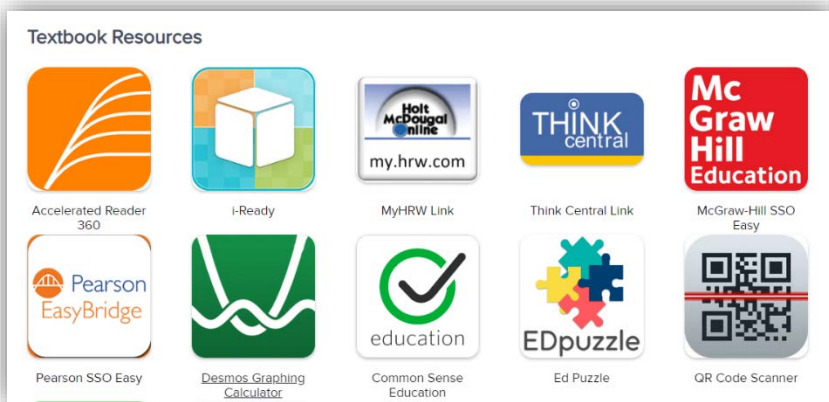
Textbook Resources

Accelerated Reader 360

i-Ready

Holt McDougal Online
my.hrw.com
MyHRW Link

THINK central
Think Central Link

Mc Graw Hill Education
McGraw-Hill SSO Easy

Pearson EasyBridge
Pearson SSO Easy

Desmos Graphing Calculator

education
Common Sense Education

EDpuzzle
Ed Puzzle

QR Code Scanner